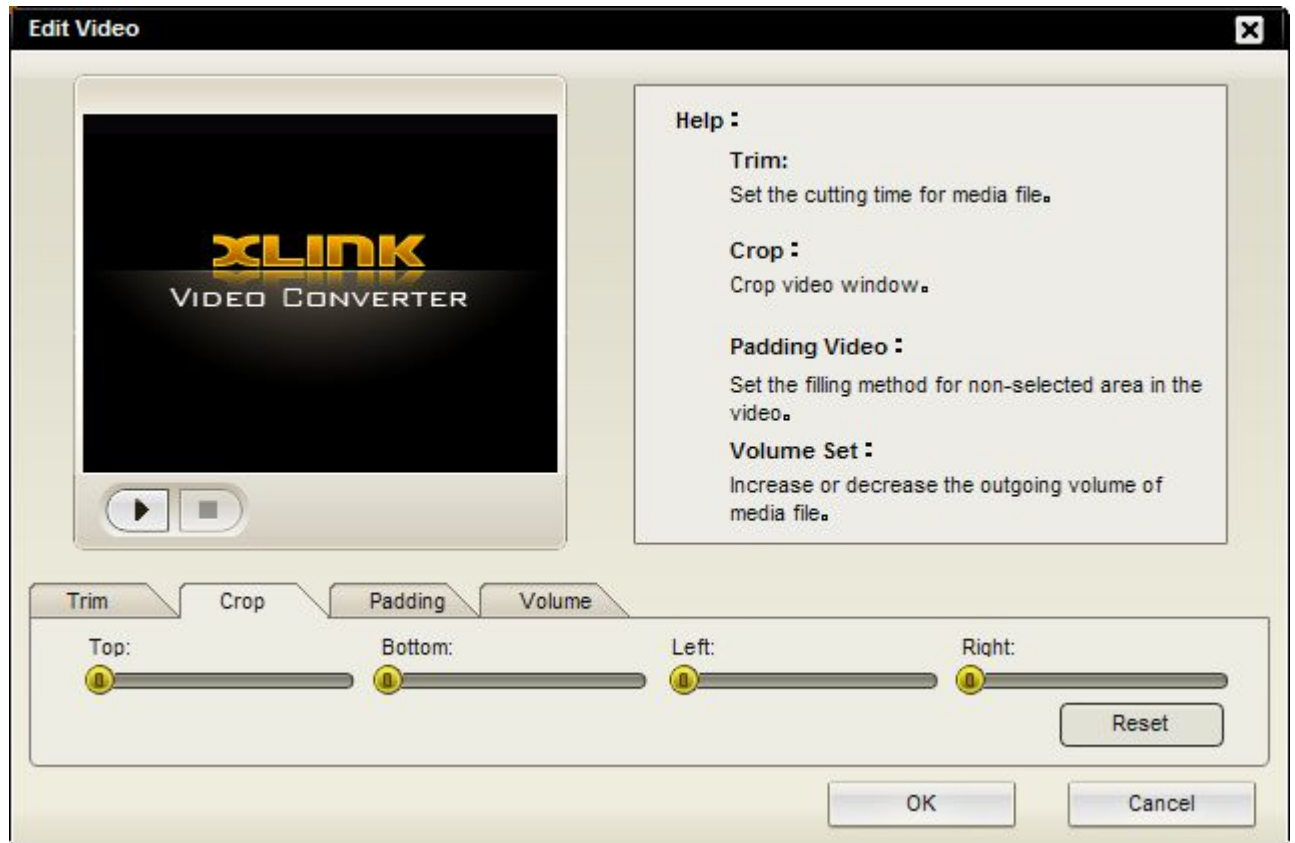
Edit Video

XLINK
VIDEO CONVERTER

Help：

Trim:
Set the cutting time for media file。

Crop：
Crop video window。

Padding Video：
Set the filling method for non-selected area in the video。

Volume Set：
Increase or decrease the outgoing volume of media file。

Trim | Crop | Padding | Volume

Top: Bottom: Left: Right:

Reset

OK Cancel